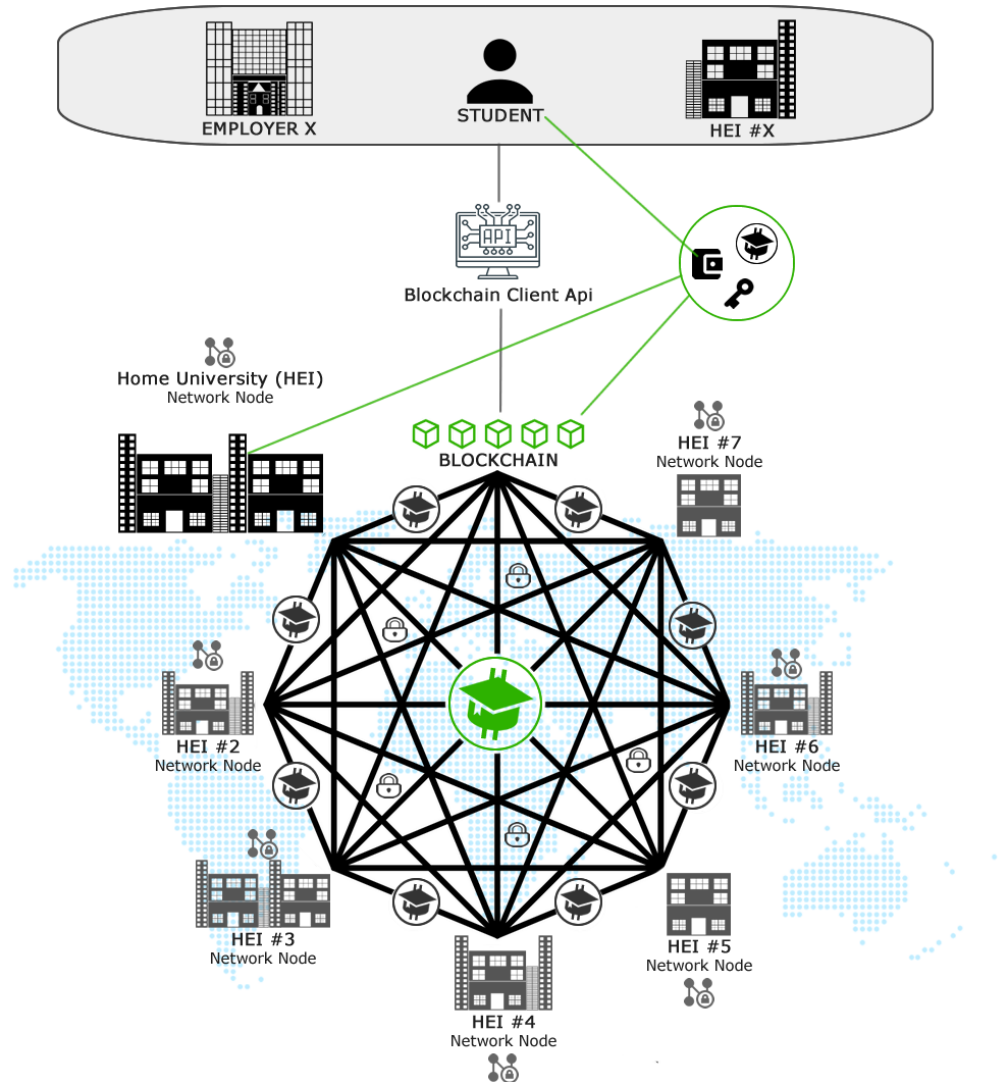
EMPLOYER X

STUDENT

HEI #X

API

Blockchain Client Api

Home University (HEI)
Network Node

BLOCKCHAIN

HEI #7
Network Node

HEI #2
Network Node

HEI #6
Network Node

HEI #3
Network Node

HEI #5
Network Node

HEI #4
Network Node